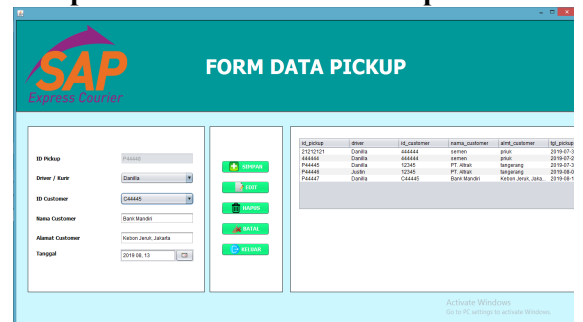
SAP
Express Courier

FORM DATA PICKUP

ID Pickup P44448

Driver / Kurir Danilla

ID Customer C44445

Nama Customer Bank Mandiri

Alamat Customer Kebon Jeruk, Jakarta

Tanggal 2019 08, 13

SIMPAN
EDIT
HAPUS
BATAL
KELUAR

| id_pickup | driver | id_customer | nama_customer | almt_customer | tgl_pickup |
|---|---|---|---|---|---|
| 21212121 | Danilla | 444444 | semen | priuk | 2019-07-3 |
| 444444 | Danilla | 444444 | semen | priuk | 2019-07-2 |
| P44445 | Danilla | 12345 | PT. Alfrak | tangerang | 2019-07-3 |
| P44446 | Justin | 12345 | PT. Alfrak | tangerang | 2019-08-0 |
| P44447 | Danilla | C44445 | Bank Mandiri | Kebon Jeruk, Jaka... | 2019-08-1 |

Activate Windows
Go to PC settings to activate Windows.